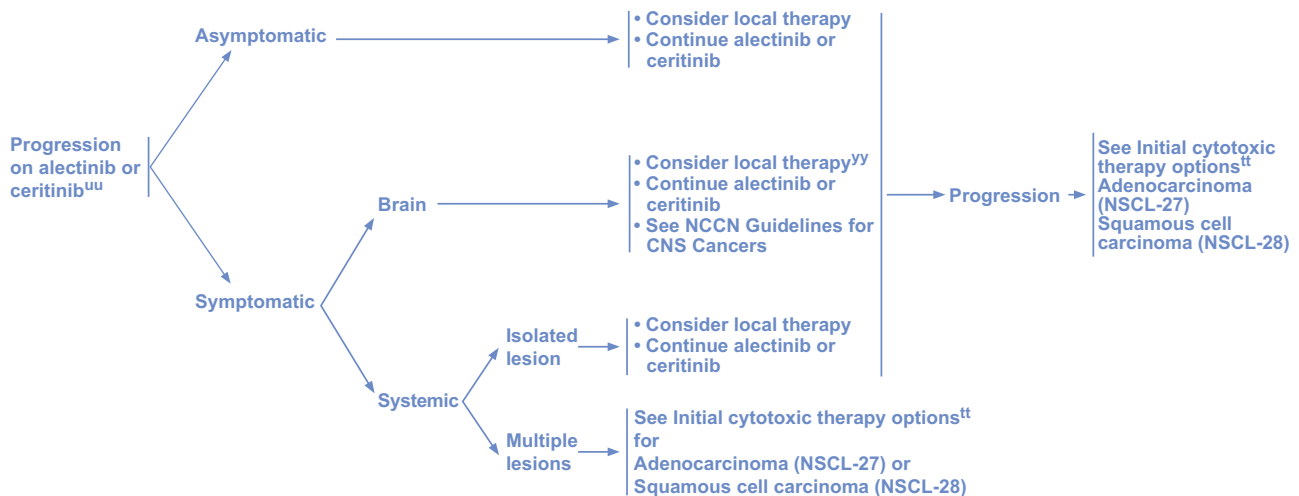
Progression on alectinib or ceritinib$^{uu}$

Asymptomatic

• Consider local therapy
• Continue alectinib or ceritinib

Symptomatic

Brain

• Consider local therapy$^{yy}$
• Continue alectinib or ceritinib
• See NCCN Guidelines for CNS Cancers

Systemic

Isolated lesion

• Consider local therapy
• Continue alectinib or ceritinib

Multiple lesions

See Initial cytotoxic therapy options$^{tt}$ for Adenocarcinoma (NSCL-27) or Squamous cell carcinoma (NSCL-28)

Progression

See Initial cytotoxic therapy options$^{tt}$
Adenocarcinoma (NSCL-27)
Squamous cell carcinoma (NSCL-28)